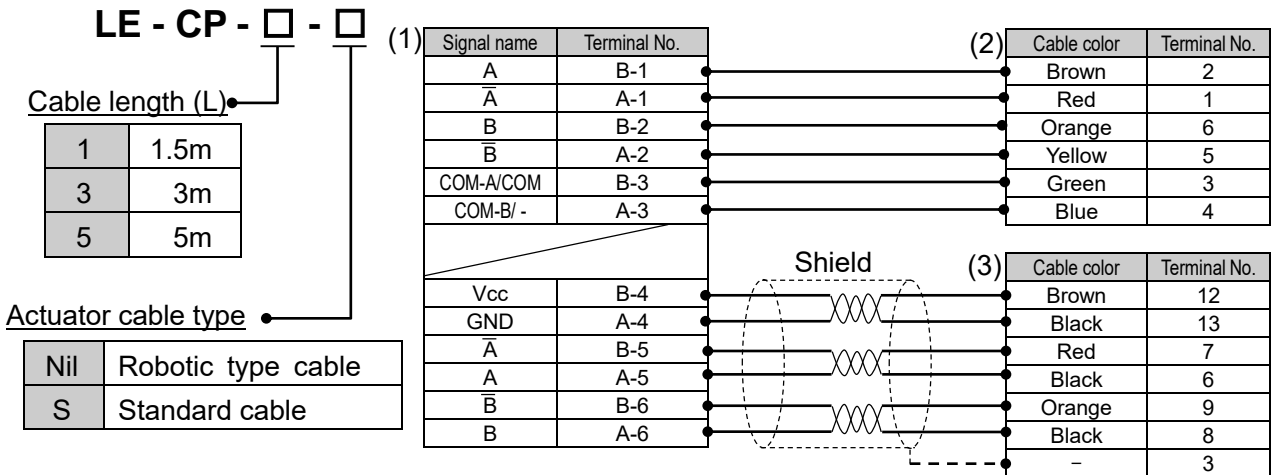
LE - CP - □ - □

Cable length (L)

| 1 | 1.5m |
|---|---|
| 3 | 3m |
| 5 | 5m |

Actuator cable type

| Nil | Robotic type cable |
|---|---|
| S | Standard cable |

(1)

| Signal name | Terminal No. |
|---|---|
| A | B-1 |
| $\overline{A}$ | A-1 |
| B | B-2 |
| $\overline{B}$ | A-2 |
| COM-A/COM | B-3 |
| COM-B/ - | A-3 |
| Vcc | B-4 |
| GND | A-4 |
| $\overline{A}$ | B-5 |
| A | A-5 |
| $\overline{B}$ | B-6 |
| B | A-6 |

(2)

| Cable color | Terminal No. |
|---|---|
| Brown | 2 |
| Red | 1 |
| Orange | 6 |
| Yellow | 5 |
| Green | 3 |
| Blue | 4 |

Shield

(3)

| Cable color | Terminal No. |
|---|---|
| Brown | 12 |
| Black | 13 |
| Red | 7 |
| Black | 6 |
| Orange | 9 |
| Black | 8 |
| − | 3 |